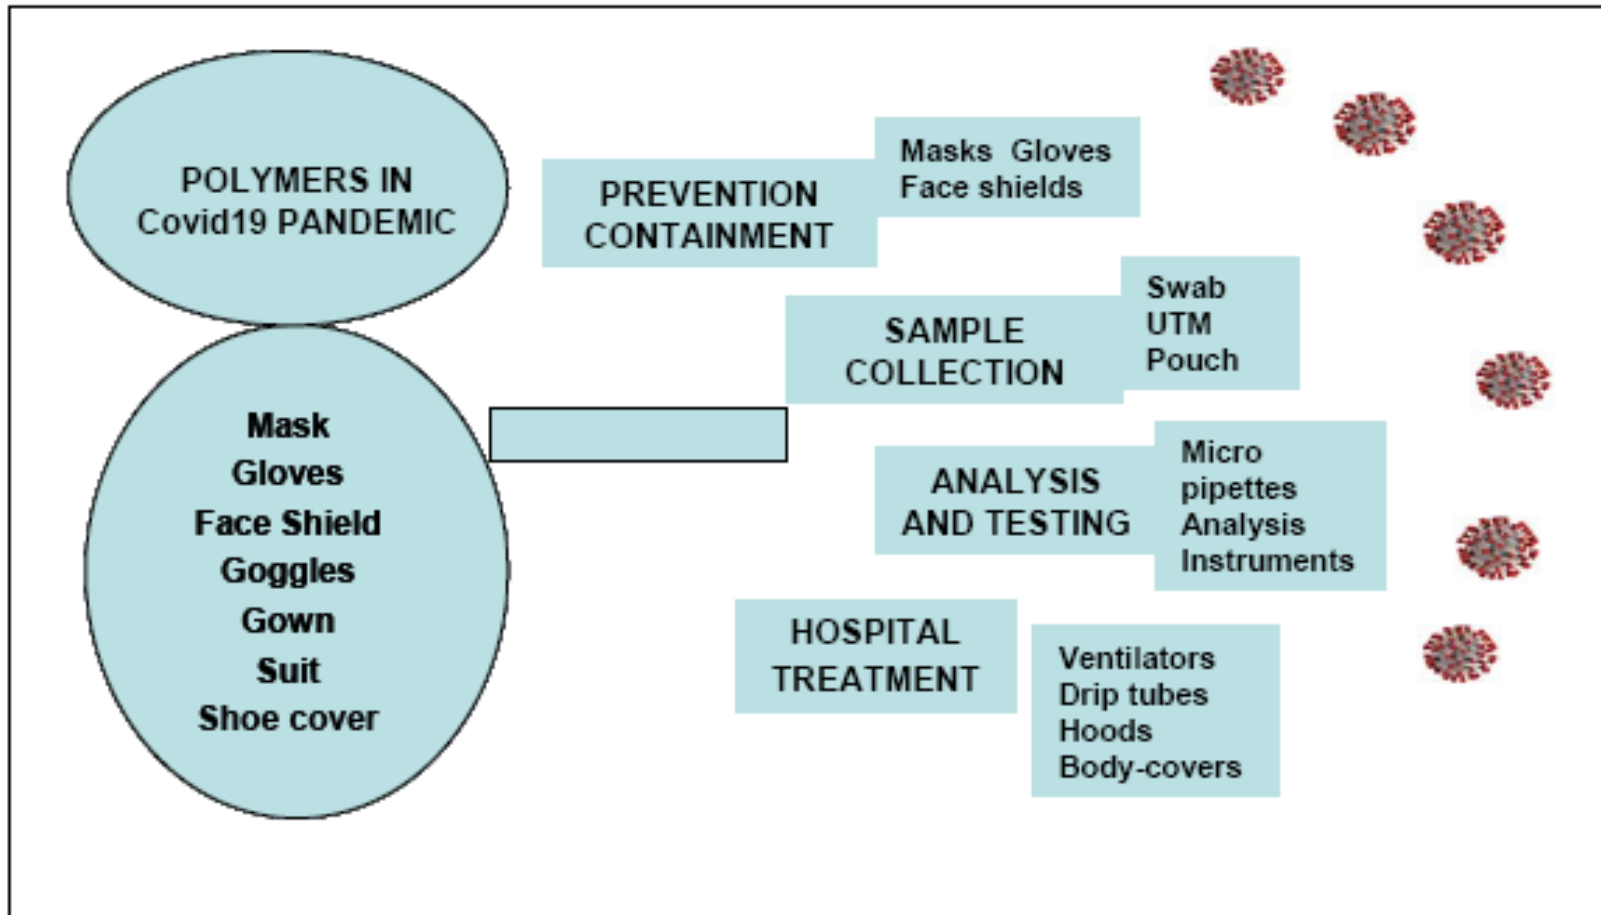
POLYMERS IN Covid19 PANDEMIC

Mask
Gloves
Face Shield
Goggles
Gown
Suit
Shoe cover

PREVENTION CONTAINMENT

Masks Gloves
Face shields

SAMPLE COLLECTION

Swab
UTM
Pouch

ANALYSIS AND TESTING

Micro pipettes
Analysis Instruments

HOSPITAL TREATMENT

Ventilators
Drip tubes
Hoods
Body-covers